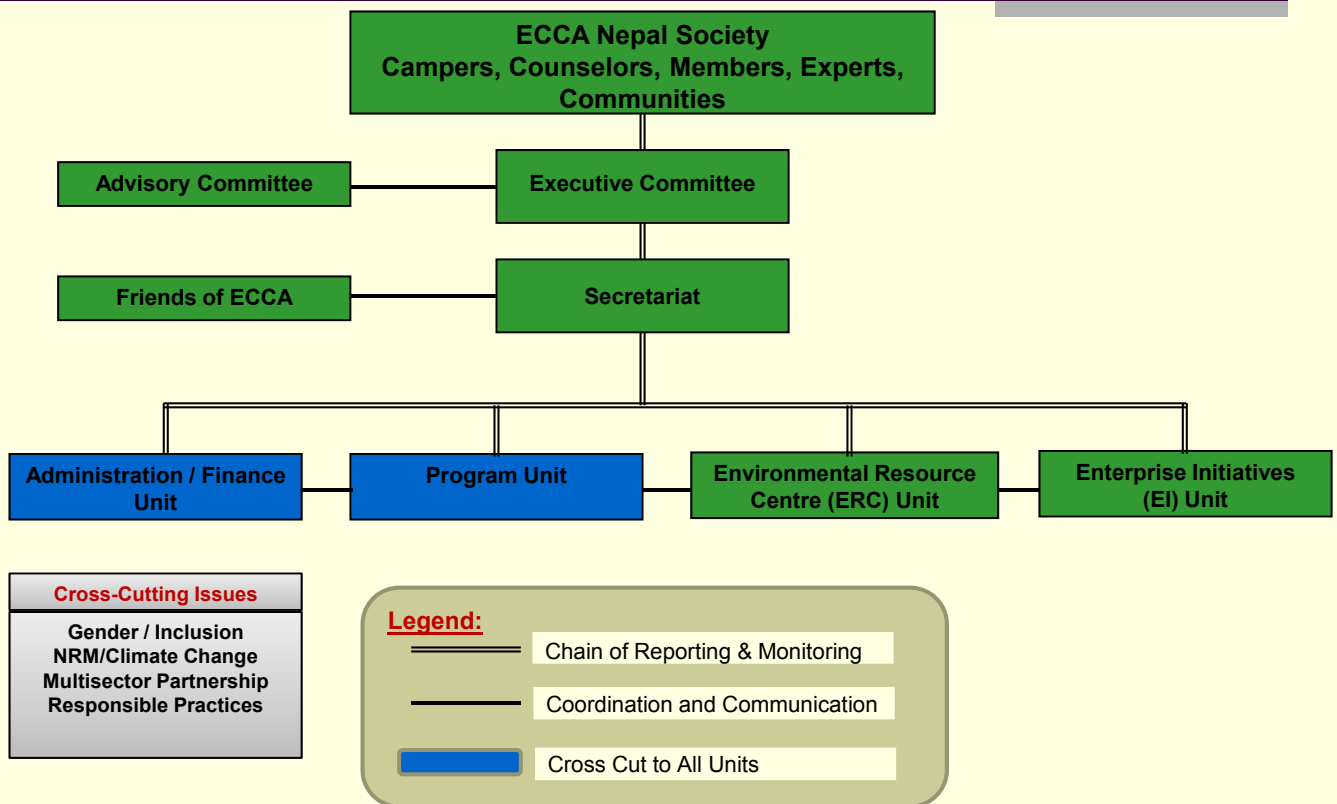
ECCA Nepal Society
Campers, Counselors, Members, Experts, Communities

Advisory Committee

Executive Committee

Friends of ECCA

Secretariat

Administration / Finance Unit

Program Unit

Environmental Resource Centre (ERC) Unit

Enterprise Initiatives (EI) Unit

Cross-Cutting Issues

Gender / Inclusion
NRM/Climate Change
Multisector Partnership
Responsible Practices

Legend:

Chain of Reporting & Monitoring

Coordination and Communication

Cross Cut to All Units